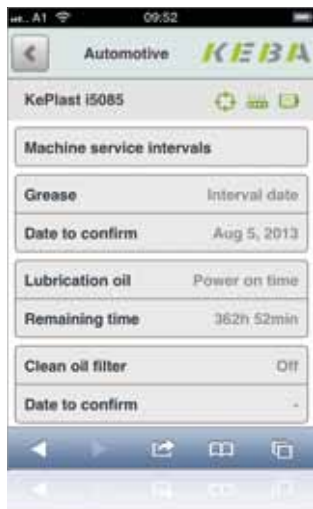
A1 09:52

Automotive KEBA

KePlast i5085

Machine service intervals

Grease Interval date

Date to confirm Aug 5, 2013

Lubrication oil Power on time

Remaining time 362h 52min

Clean oil filter Off

Date to confirm -